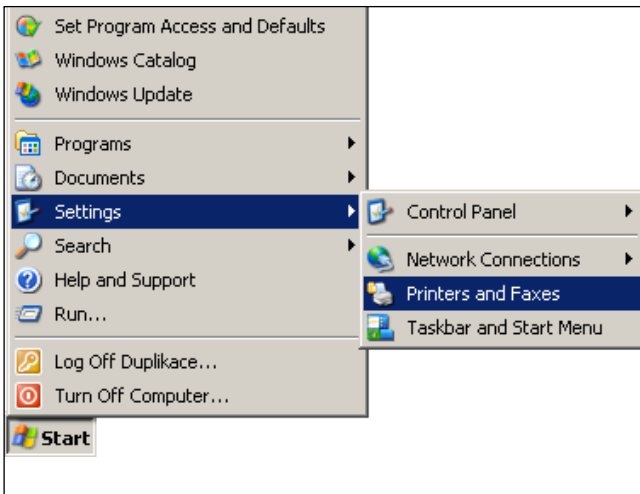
Set Program Access and Defaults
Windows Catalog
Windows Update
Programs
Documents
Settings
Search
Help and Support
Run...
Log Off Duplikace...
Turn Off Computer...
Start

Control Panel
Network Connections
Printers and Faxes
Taskbar and Start Menu